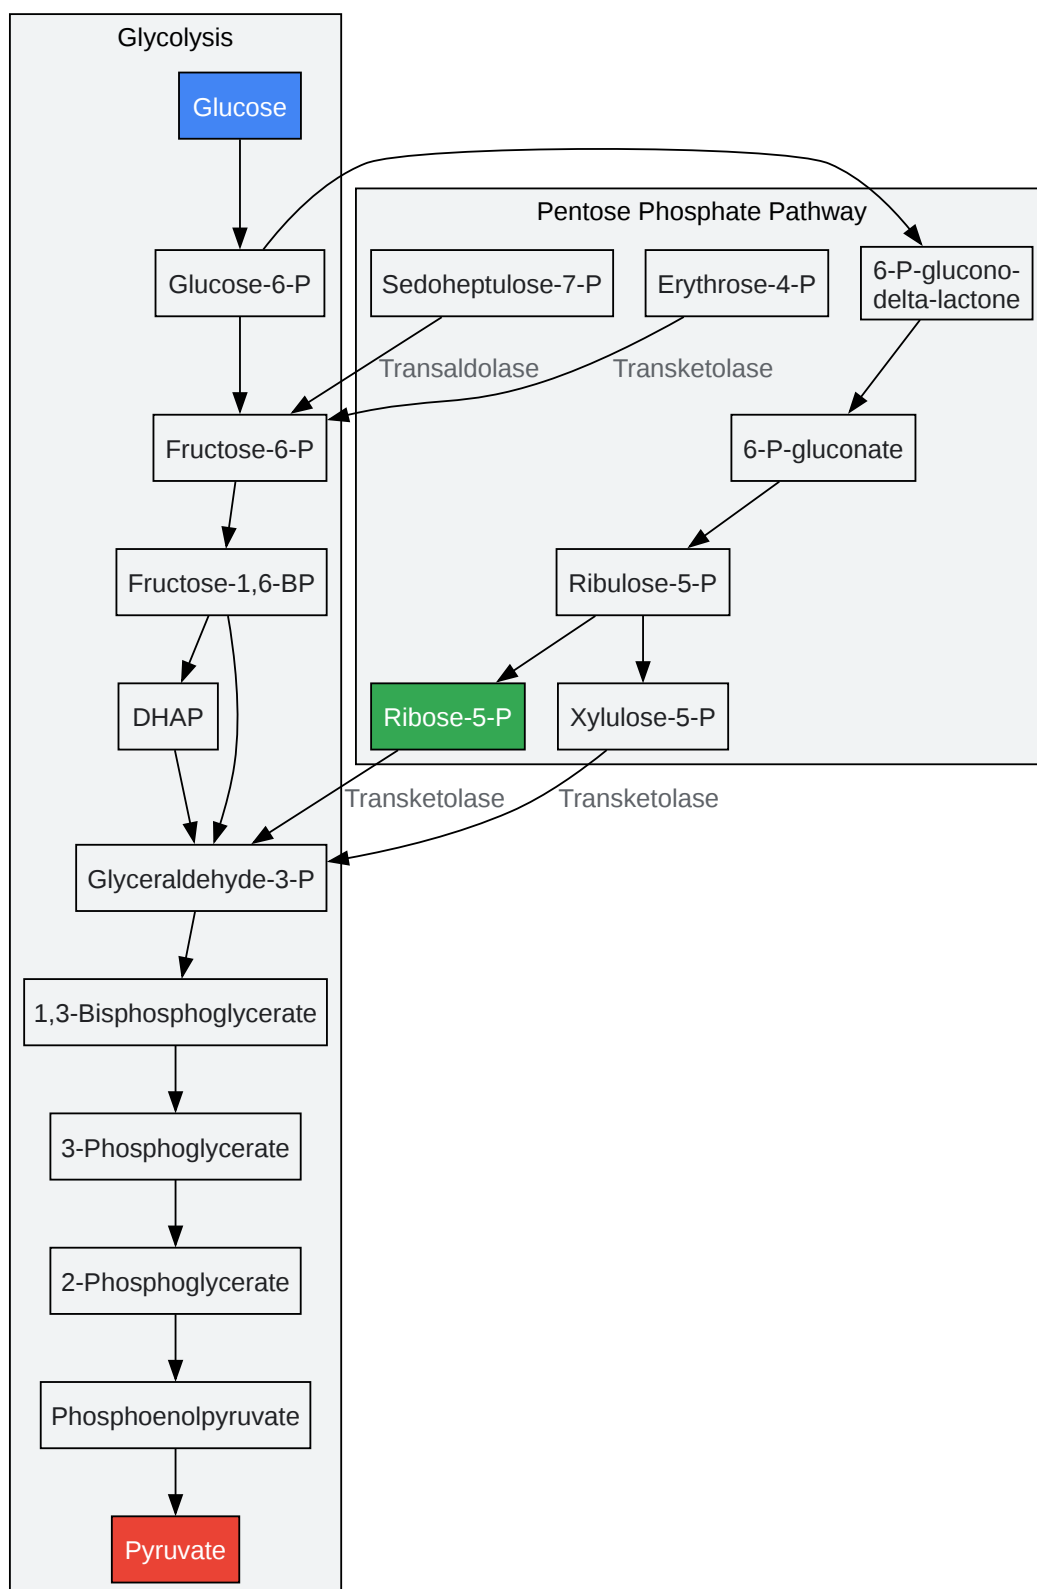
Glycolysis

Glucose

Glucose-6-P

Fructose-6-P

Fructose-1,6-BP

DHAP

Glyceraldehyde-3-P

1,3-Bisphosphoglycerate

3-Phosphoglycerate

2-Phosphoglycerate

Phosphoenolpyruvate

Pyruvate

Pentose Phosphate Pathway

Sedoheptulose-7-P

Erythrose-4-P

6-P-glucono-delta-lactone

Transaldolase

Transketolase

6-P-gluconate

Ribulose-5-P

Ribose-5-P

Xylulose-5-P

Transketolase

Transketolase